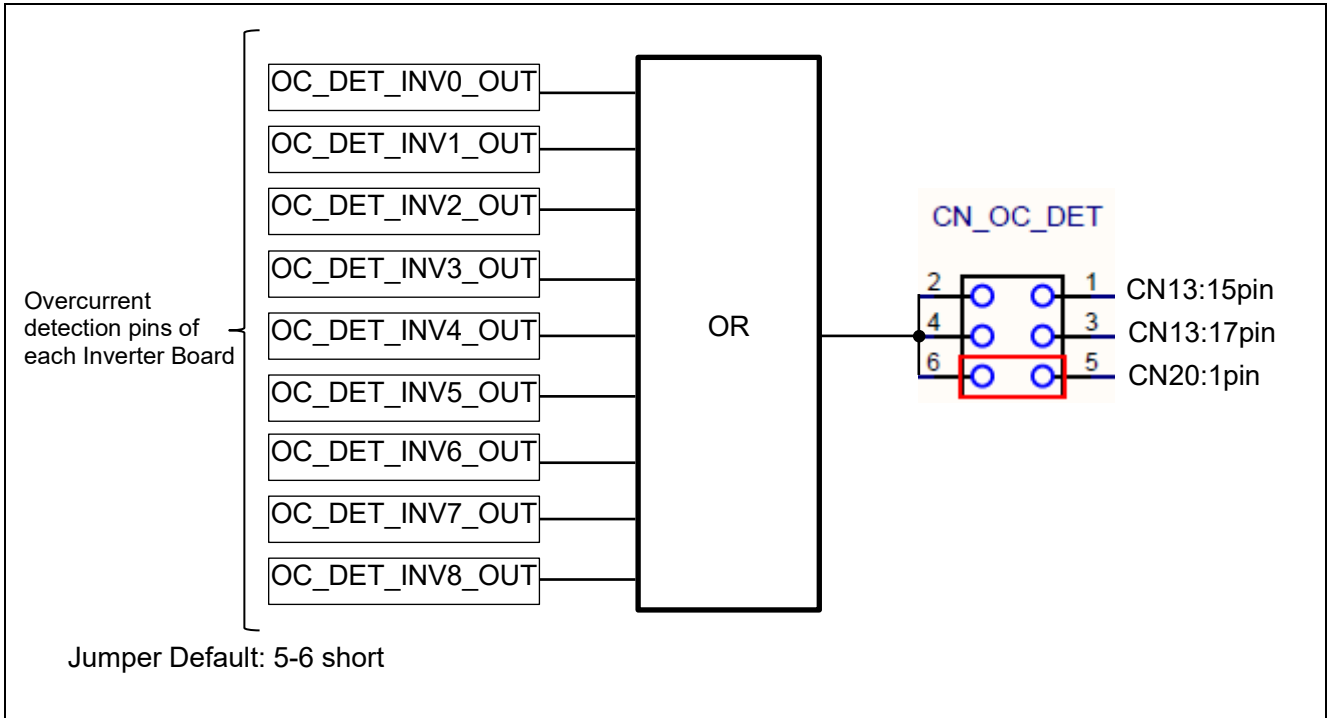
OC_DET_INV0_OUT
OC_DET_INV1_OUT
OC_DET_INV2_OUT
OC_DET_INV3_OUT
OC_DET_INV4_OUT
OC_DET_INV5_OUT
OC_DET_INV6_OUT
OC_DET_INV7_OUT
OC_DET_INV8_OUT

Overcurrent detection pins of each Inverter Board

OR

CN_OC_DET

2
4
6
1
3
5

CN13:15pin
CN13:17pin
CN20:1pin

Jumper Default: 5-6 short